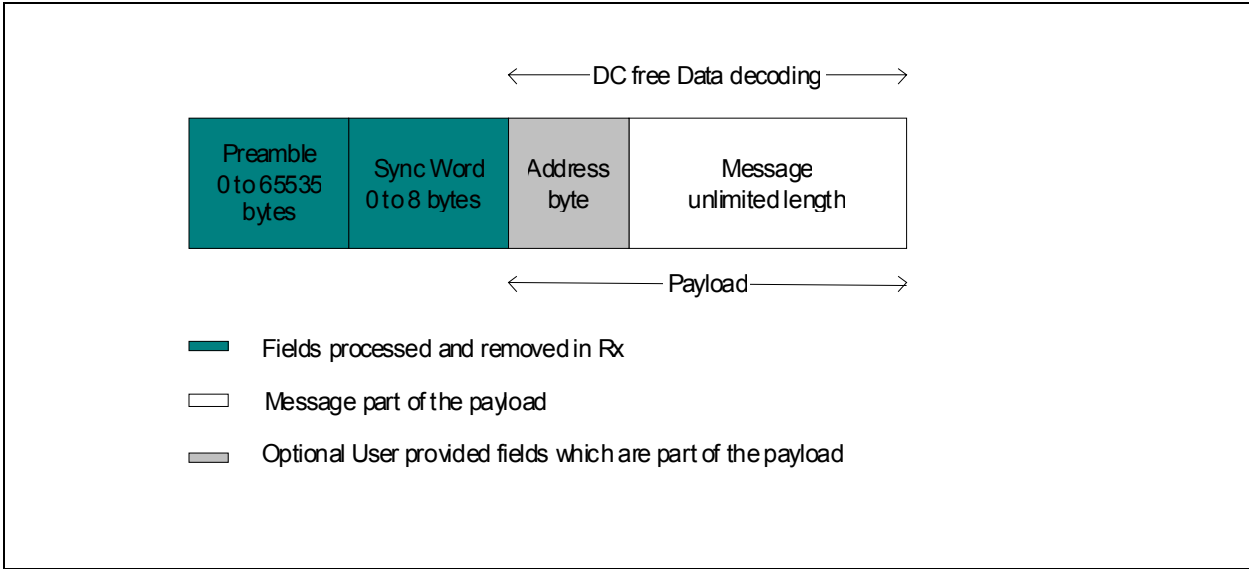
DC free Data decoding

| Preamble 0 to 65535 bytes | Sync Word 0 to 8 bytes | Address byte | Message unlimited length |
|---|---|---|---|

Payload

Fields processed and removed in Rx

Message part of the payload

Optional User provided fields which are part of the payload